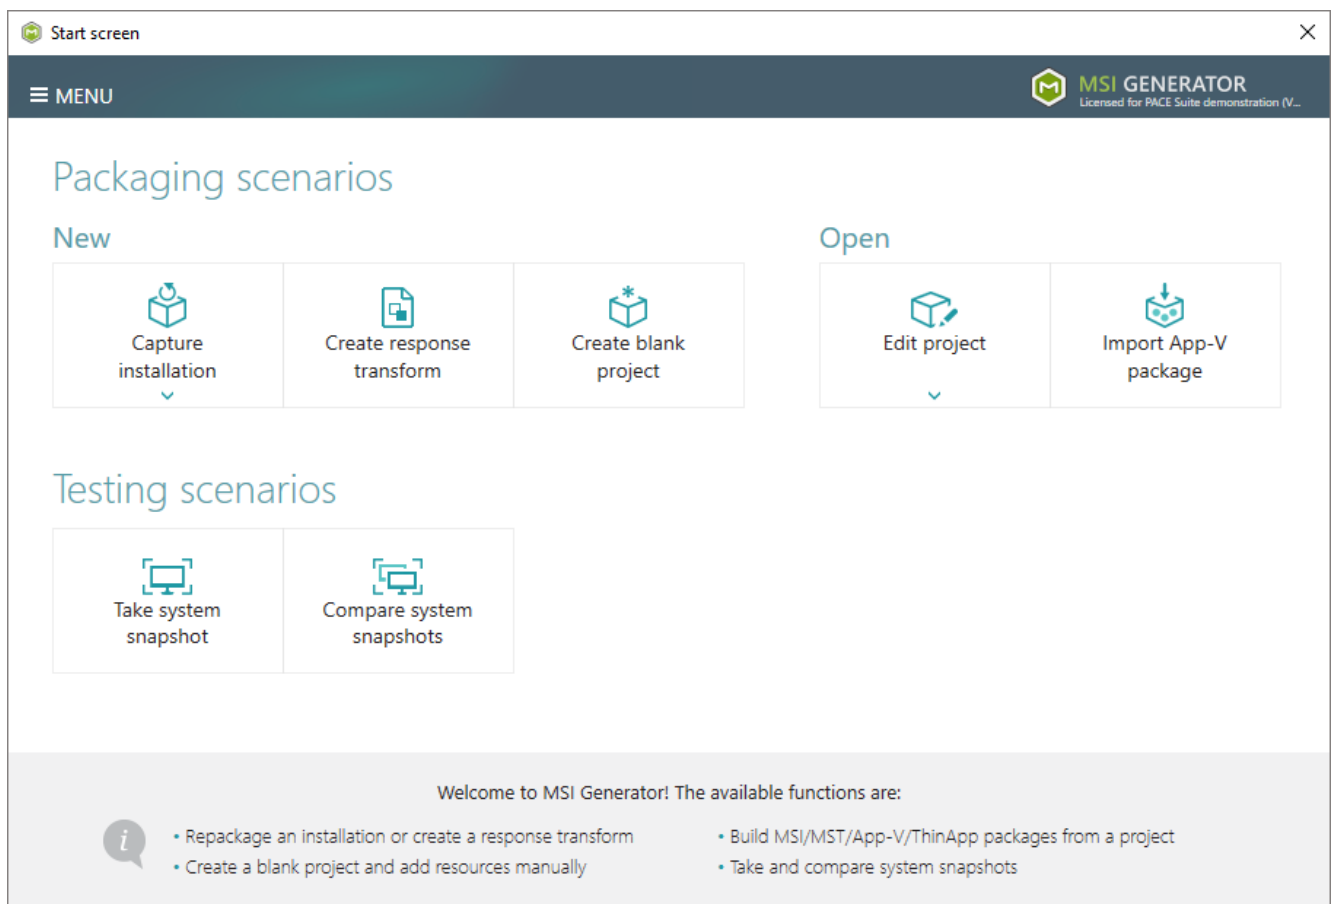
Start screen

MENU

MSI GENERATOR
Licensed for PACE Suite demonstration (V...

Packaging scenarios

New

Capture installation

Create response transform

Create blank project

Open

Edit project

Import App-V package

Testing scenarios

Take system snapshot

Compare system snapshots

Welcome to MSI Generator! The available functions are:

• Repackage an installation or create a response transform
• Create a blank project and add resources manually

• Build MSI/MST/App-V/ThinApp packages from a project
• Take and compare system snapshots